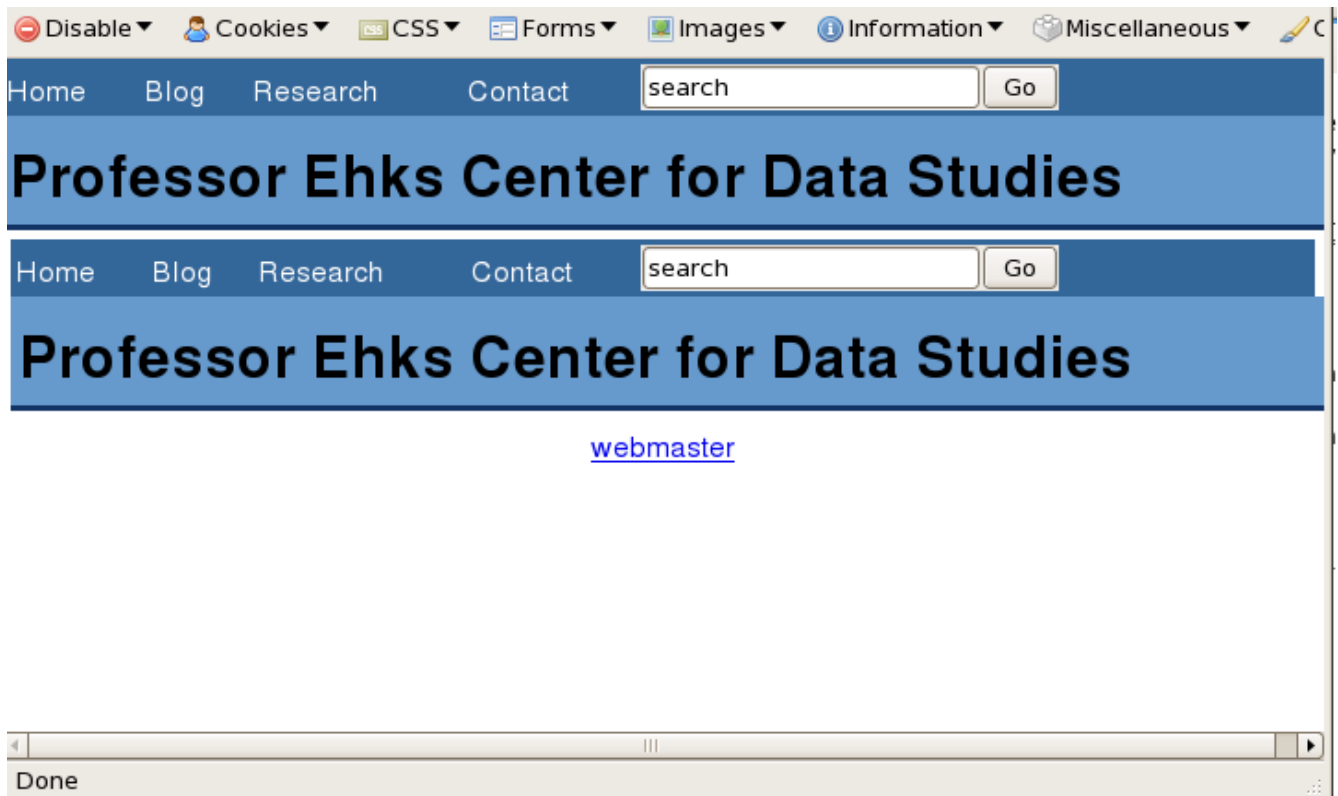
Disable▼ Cookies▼ CSS▼ Forms▼ Images▼ Information▼ Miscellaneous▼ C

Home Blog Research Contact search Go

Professor Ehks Center for Data Studies

Home Blog Research Contact search Go

Professor Ehks Center for Data Studies

webmaster

Done